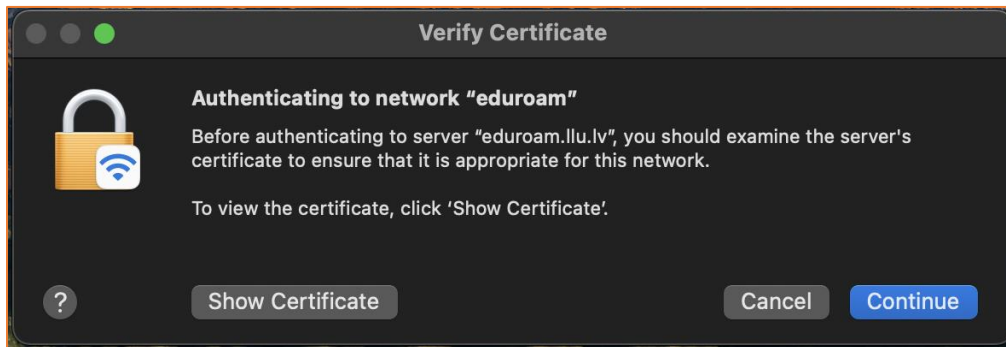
Verify Certificate

Authenticating to network “eduroam”

Before authenticating to server “eduroam.llu.lv”, you should examine the server's certificate to ensure that it is appropriate for this network.

To view the certificate, click ‘Show Certificate’.

?

Show Certificate

Cancel

Continue